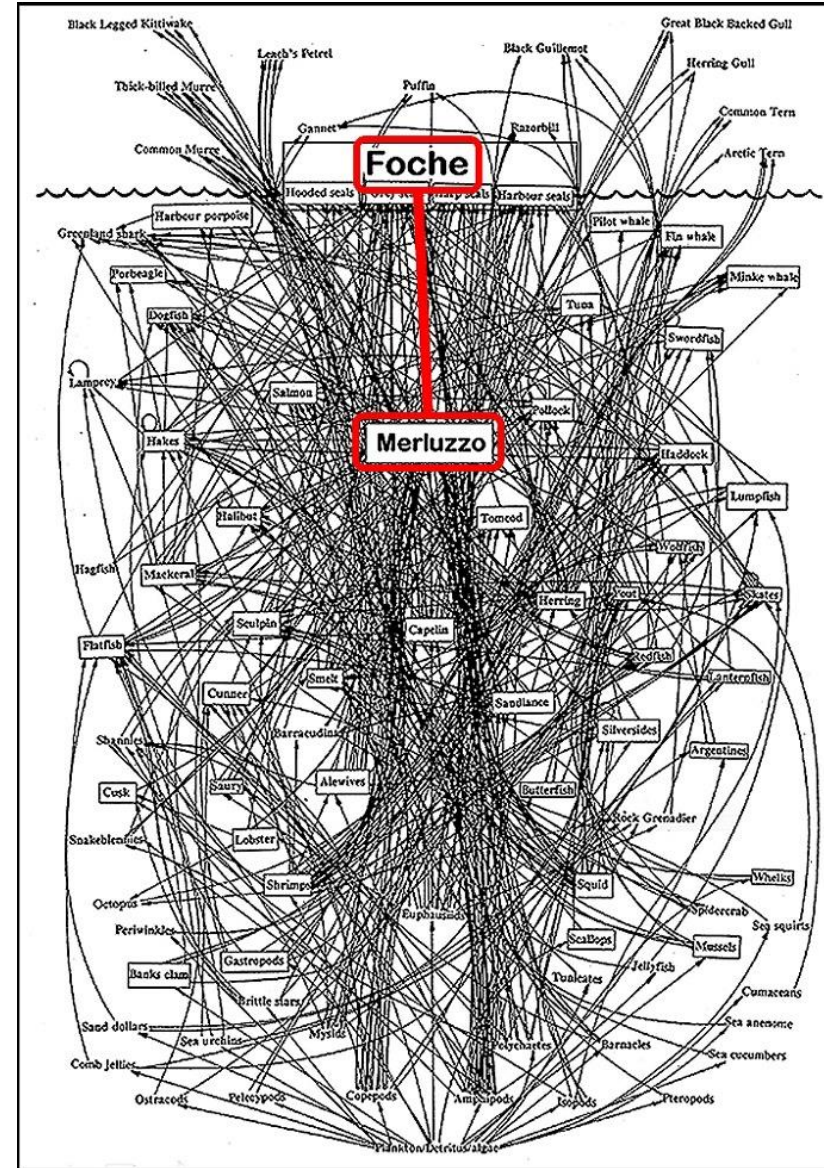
Black Legged Kittiwake
Leach's Petrel
Thick-billed Murre
Puffin
Black Guillemot
Great Black Backed Gull
Herring Gull
Common Tern
Arctic Tern
Gannet
Razorbill
Common Murre
Foche
Hooded seals
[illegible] seals
Harp seals
Harbour seals
Harbour porpoise
Pilot whale
Fin whale
Greenland shark
Porbeagle
Minke whale
Tuna
Dogfish
Swordfish
Lamprey
Salmon
Pollock
Hakes
Merluzzo
Haddock
Lumpfish
Halibut
Tomcod
Wolffish
Hagfish
Mackeral
Herring
Pout
Skates
Sculpin
Capelin
Flatfish
Redfish
Smelt
Lanternfish
Cunner
Sandlance
Shannies
Barracudina
Silversides
Argentines
Cusk
Saury
Alewives
Butterfish
Snakeblennies
Lobster
Rock Grenadier
Shrimps
Squid
Whelks
Octopus
Euphausiids
Spidercrab
Sea squirts
Periwinkles
Gastropods
Scallops
Mussels
Banks clam
Jellyfish
Brittle stars
Tunicates
Cumaceans
Sand dollars
Sea urchins
Mysids
Polychaetes
Barnacles
Sea anemone
Sea cucumbers
Comb Jellies
Ostracods
Pelecypods
Copepods
Amphipods
Isopods
Pteropods
Plankton/Detritus/algae